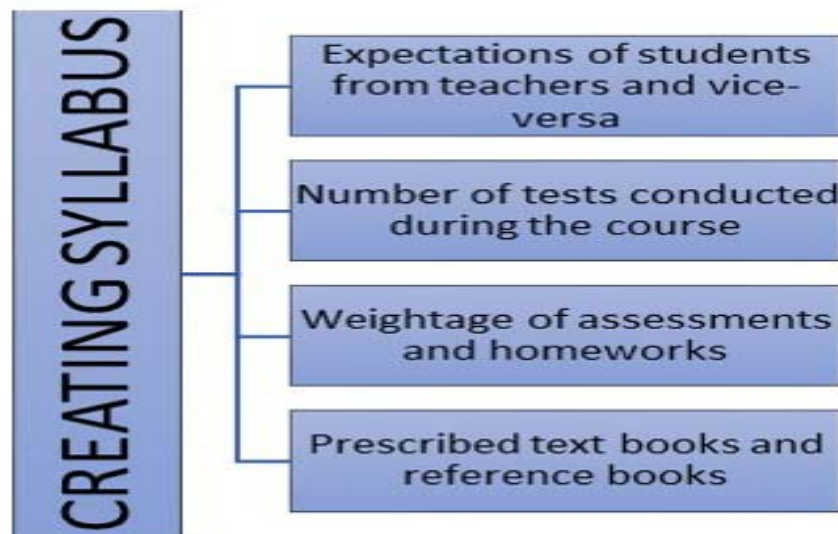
CREATING SYLLABUS

Expectations of students from teachers and vice-versa

Number of tests conducted during the course

Weightage of assessments and homeworks

Prescribed text books and reference books